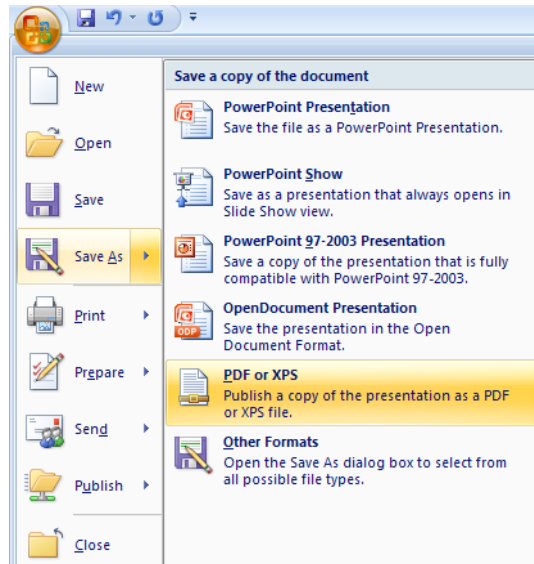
New

Open

Save

Save As

Print

Prepare

Send

Publish

Close

Save a copy of the document

PowerPoint Presentation
Save the file as a PowerPoint Presentation.

PowerPoint Show
Save as a presentation that always opens in Slide Show view.

PowerPoint 97-2003 Presentation
Save a copy of the presentation that is fully compatible with PowerPoint 97-2003.

OpenDocument Presentation
Save the presentation in the Open Document Format.

PDF or XPS
Publish a copy of the presentation as a PDF or XPS file.

Other Formats
Open the Save As dialog box to select from all possible file types.